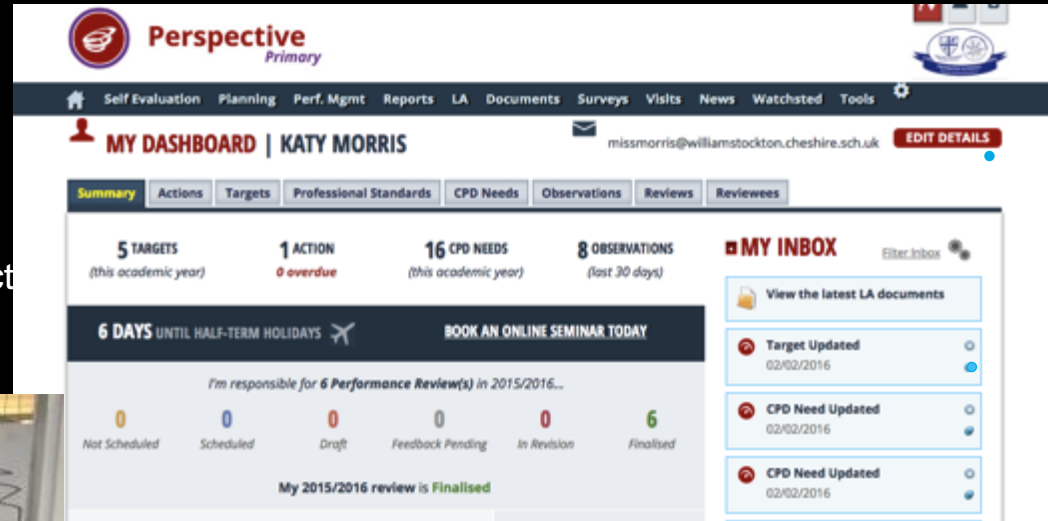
Perspective
Primary

Self Evaluation Planning Perf. Mgmt Reports LA Documents Surveys Visits News Watchsted Tools

MY DASHBOARD | KATY MORRIS

missmorris@williamstockton.cheshire.sch.uk EDIT DETAILS

Summary Actions Targets Professional Standards CPD Needs Observations Reviews Reviewees

5 TARGETS (this academic year)
1 ACTION 0 overdue
16 CPD NEEDS (this academic year)
8 OBSERVATIONS (last 30 days)

MY INBOX Filter Inbox

View the latest LA documents

Target Updated 02/02/2016

CPD Need Updated 02/02/2016

CPD Need Updated 02/02/2016

6 DAYS UNTIL HALF-TERM HOLIDAYS

BOOK AN ONLINE SEMINAR TODAY

I'm responsible for 6 Performance Review(s) in 2015/2016...

| 0 | 0 | 0 | 0 | 0 | 6 |
|---|---|---|---|---|---|
| Not Scheduled | Scheduled | Draft | Feedback Pending | In Revision | Finalised |

My 2015/2016 review is Finalised